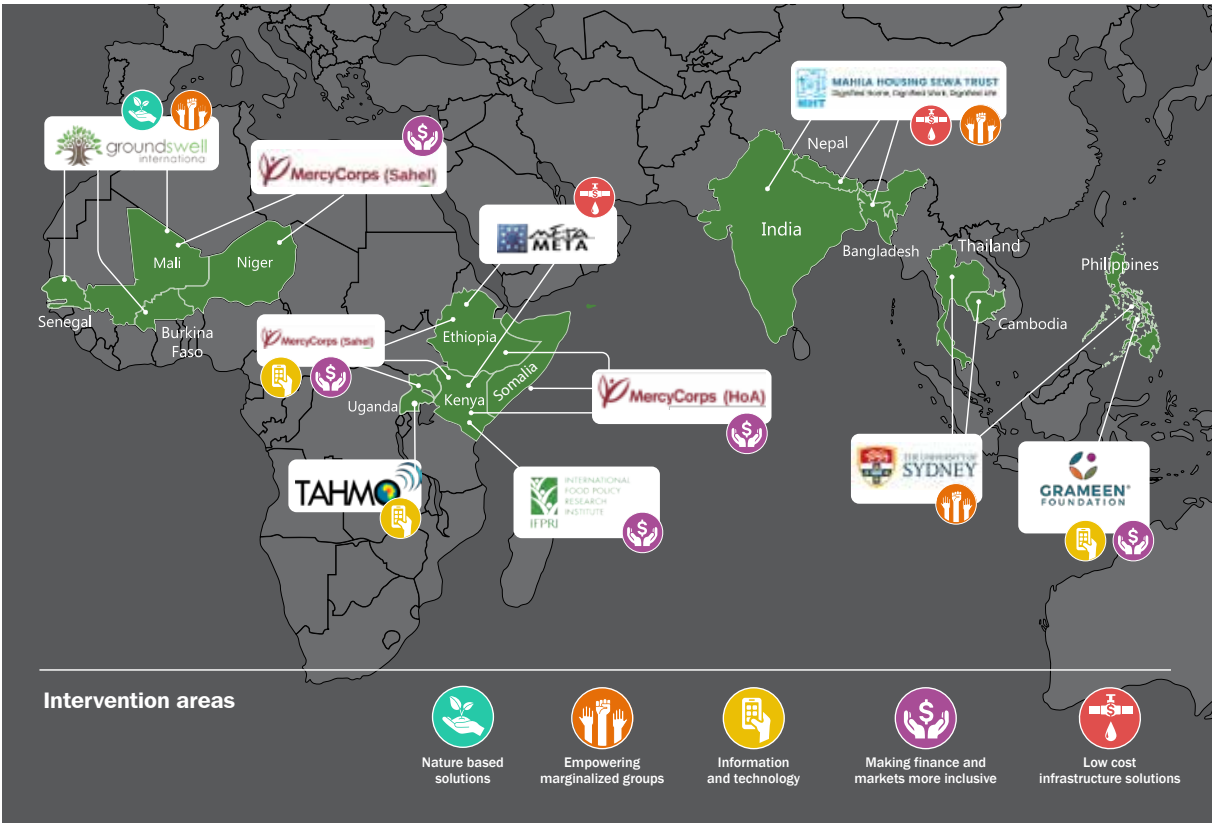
groundswell international

MercyCorps (Sahel)

META META

MAHILA HOUSING SEWA TRUST
Dignified Home, Dignified Work, Dignified Life
MHT

Nepal

India

Bangladesh

Thailand

Philippines

Cambodia

Mali

Niger

Senegal

Burkina Faso

MercyCorps (Sahel)

Ethiopia

Somalia

Kenya

Uganda

MercyCorps (HoA)

TAHMO

INTERNATIONAL FOOD POLICY RESEARCH INSTITUTE
IFPRI

THE UNIVERSITY OF SYDNEY

GRAMEEN FOUNDATION

Intervention areas

Nature based solutions

Empowering marginalized groups

Information and technology

Making finance and markets more inclusive

Low cost infrastructure solutions